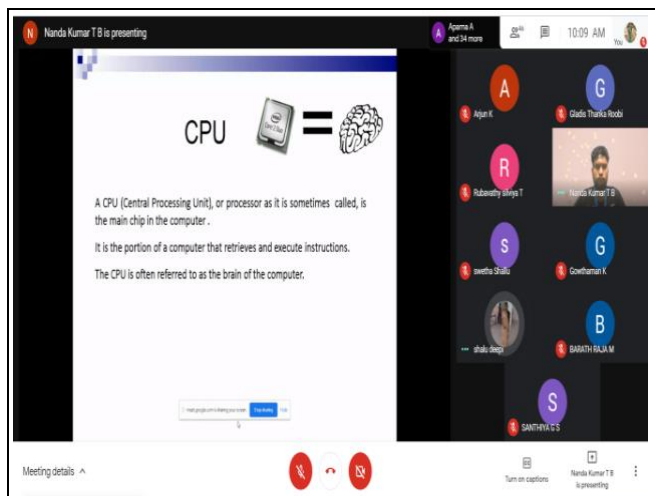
N Nanda Kumar T B is presenting

A Aparna A and 34 more

10:09 AM

You

CPU =

A CPU (Central Processing Unit), or processor as it is sometimes called, is the main chip in the computer .

It is the portion of a computer that retrieves and execute instructions.

The CPU is often referred to as the brain of the computer.

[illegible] Stop sharing Hide

A Arjun K

G Gladis Tharika Roobi

R Rubavathy silviya T

Nanda Kumar T B

S swetha Shalu

G Gowthaman K

shalu deepi

B BARATH RAJA M

S SANTHIYA G S

Meeting details ^

Turn on captions

Nanda Kumar T B is presenting